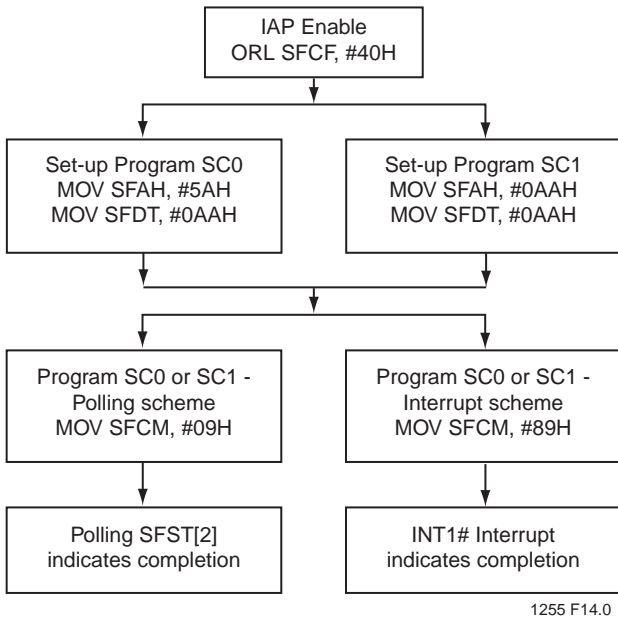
IAP Enable
ORL SFCF, #40H

Set-up Program SC0
MOV SFAH, #5AH
MOV SFDT, #0AAH

Set-up Program SC1
MOV SFAH, #0AAH
MOV SFDT, #0AAH

Program SC0 or SC1 -
Polling scheme
MOV SFCM, #09H

Program SC0 or SC1 -
Interrupt scheme
MOV SFCM, #89H

Polling SFST[2]
indicates completion

INT1# Interrupt
indicates completion

1255 F14.0